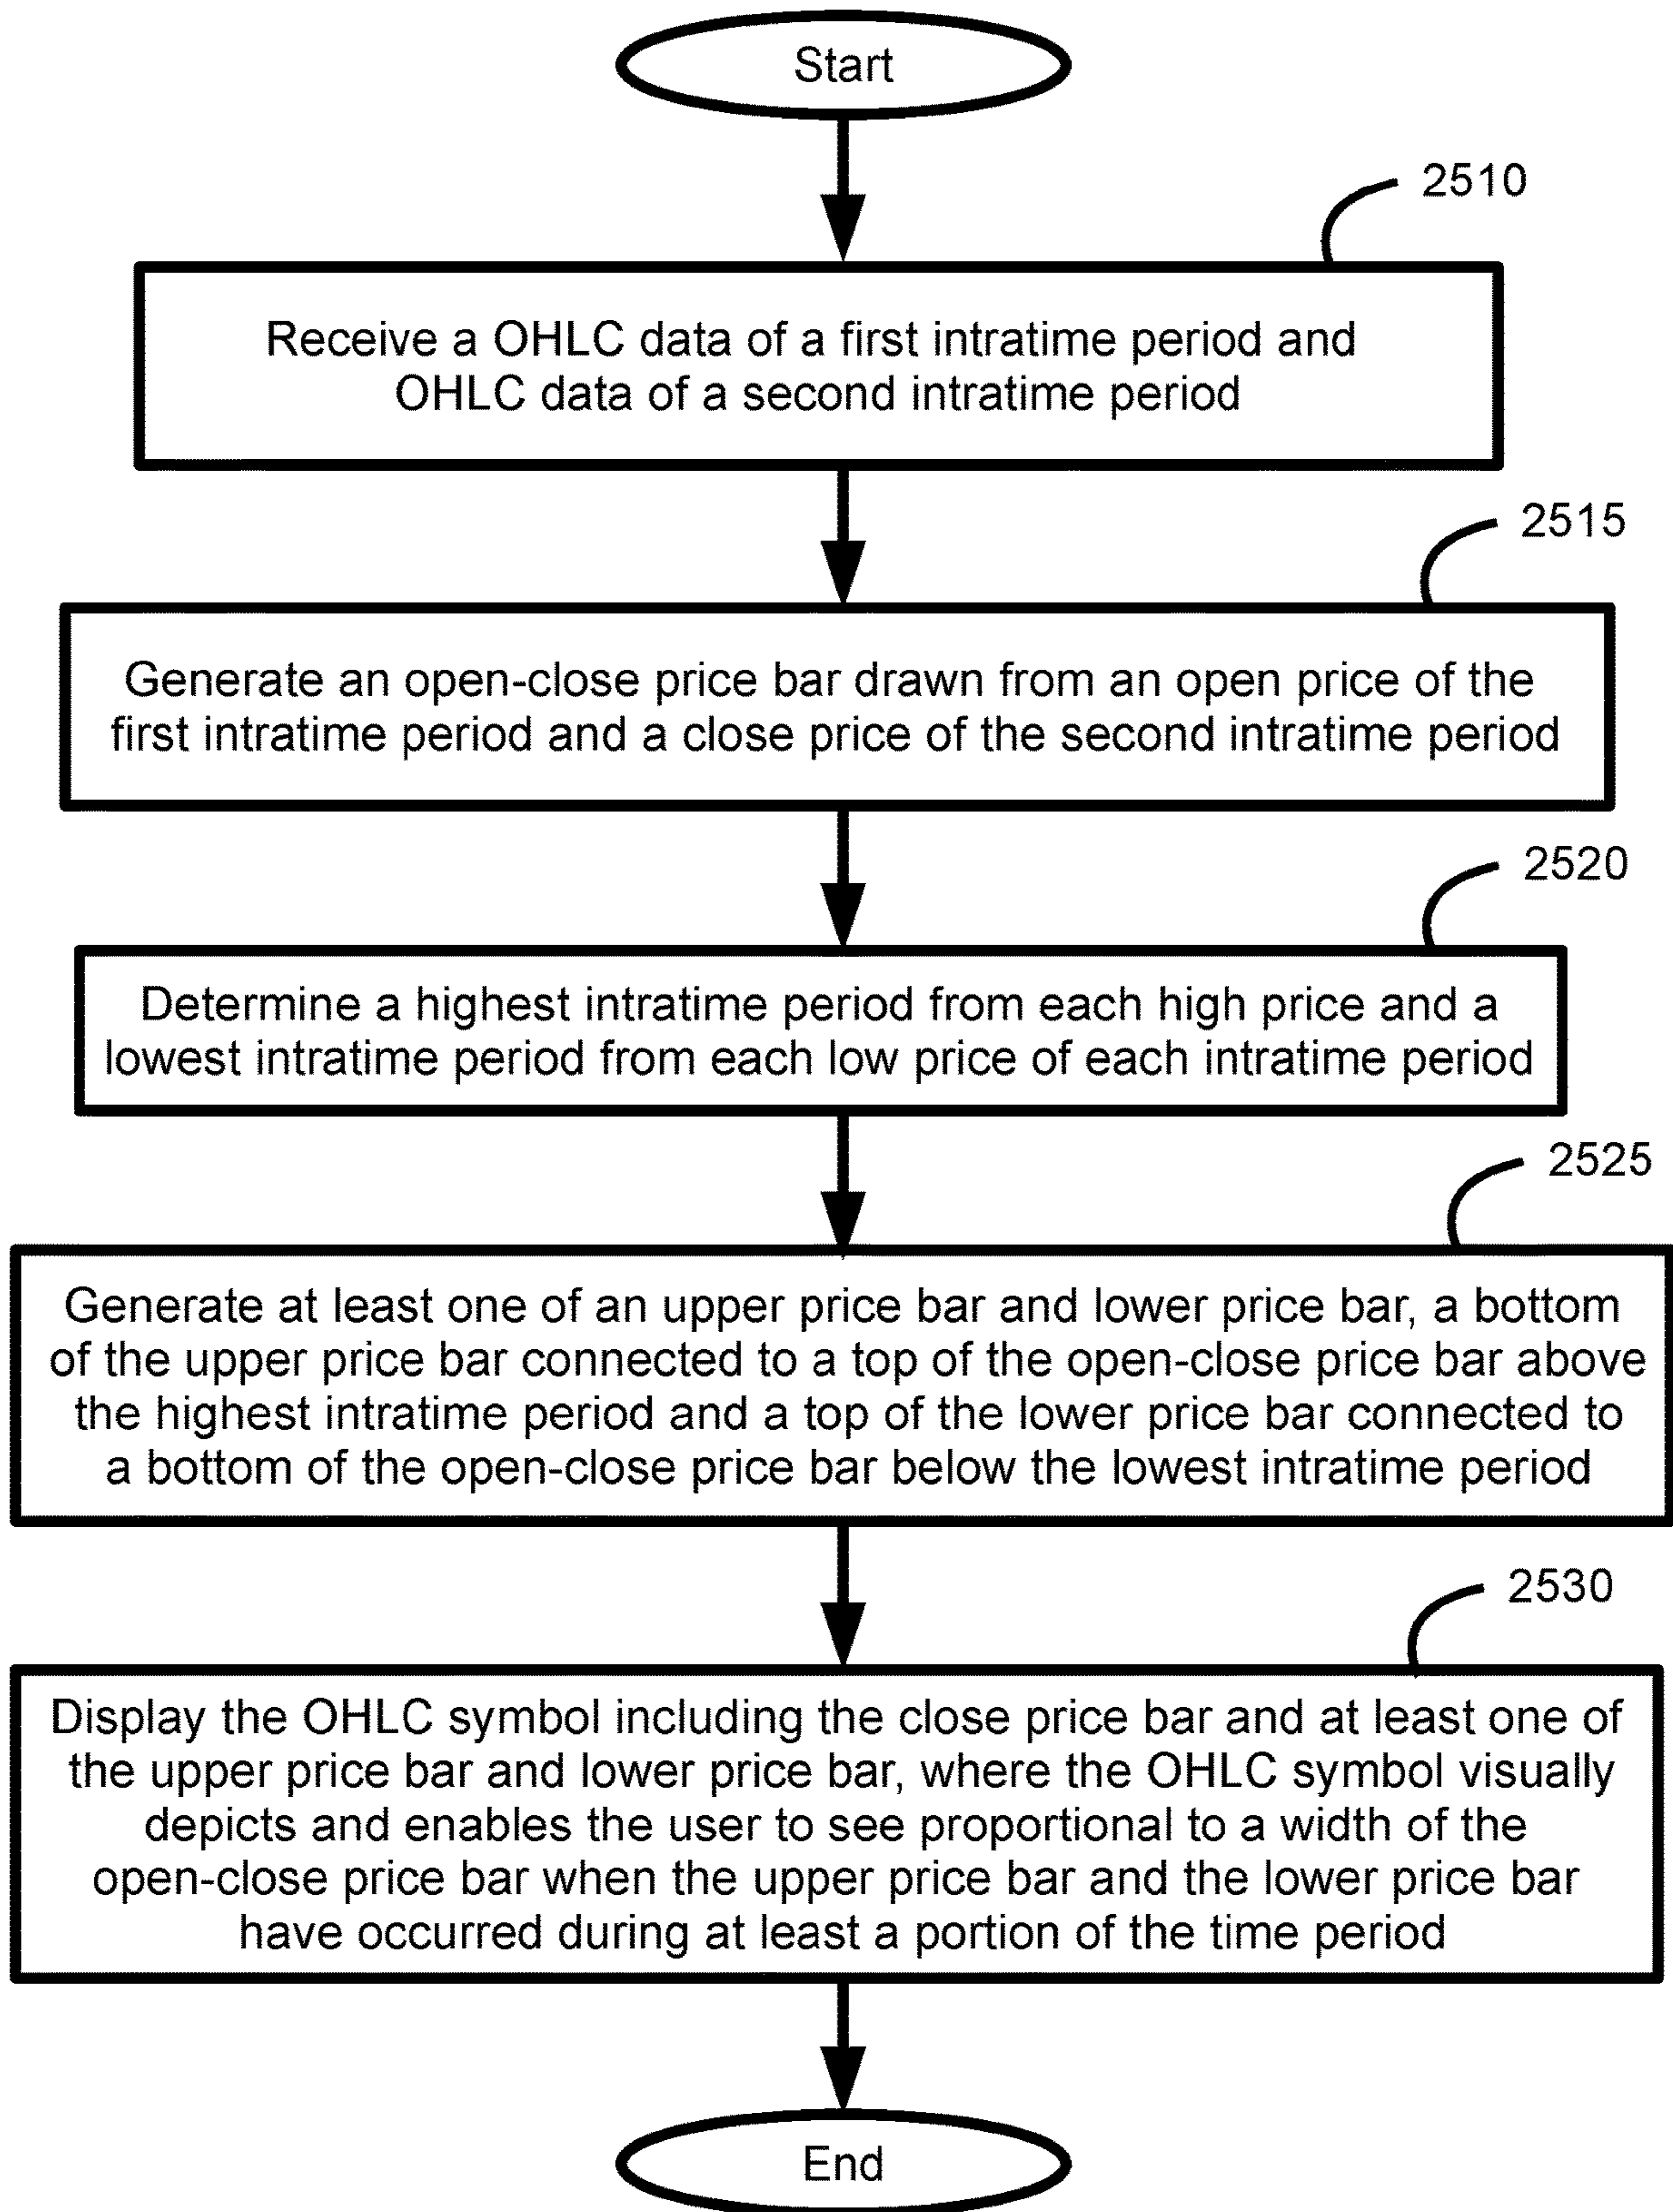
Start

2510

Receive a OHLC data of a first intratime period and OHLC data of a second intratime period

2515

Generate an open-close price bar drawn from an open price of the first intratime period and a close price of the second intratime period

2520

Determine a highest intratime period from each high price and a lowest intratime period from each low price of each intratime period

2525

Generate at least one of an upper price bar and lower price bar, a bottom of the upper price bar connected to a top of the open-close price bar above the highest intratime period and a top of the lower price bar connected to a bottom of the open-close price bar below the lowest intratime period

2530

Display the OHLC symbol including the close price bar and at least one of the upper price bar and lower price bar, where the OHLC symbol visually depicts and enables the user to see proportional to a width of the open-close price bar when the upper price bar and the lower price bar have occurred during at least a portion of the time period

End